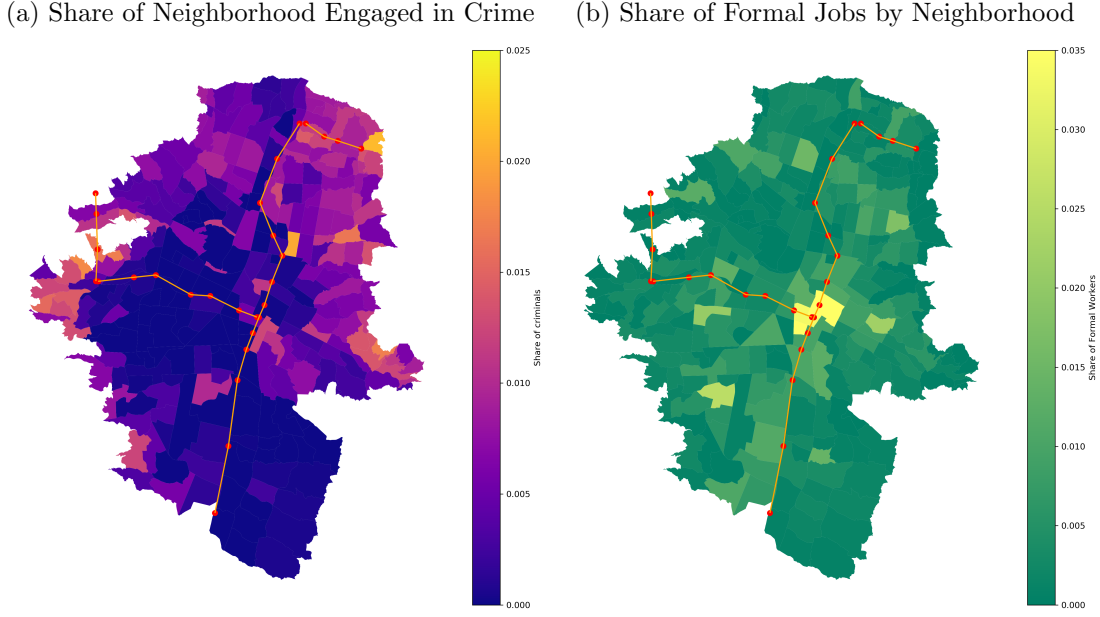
(a) Share of Neighborhood Engaged in Crime

0.025
0.020
0.015
0.010
0.005
0.000
Share of criminals

(b) Share of Formal Jobs by Neighborhood

0.035
0.030
0.025
0.020
0.015
0.010
0.005
0.000
Share of Formal Workers